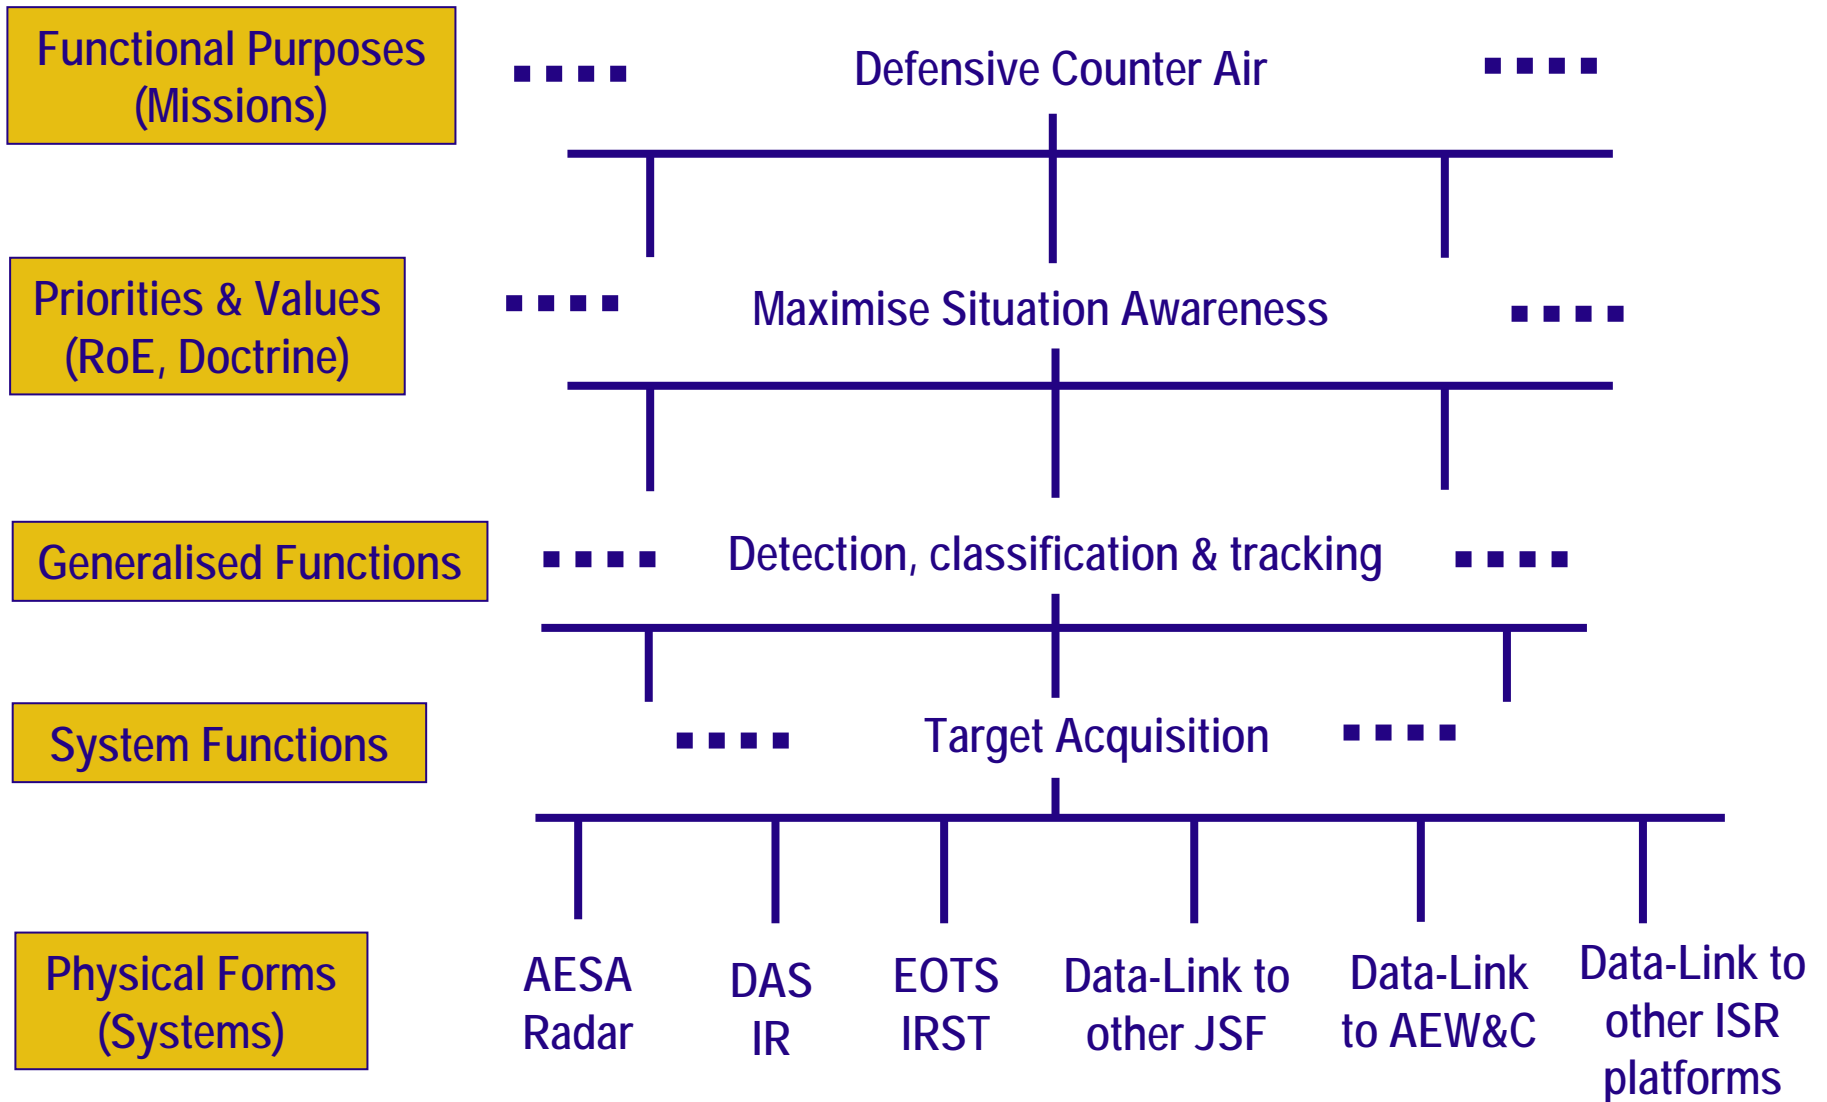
Functional Purposes (Missions)

▪▪▪▪ Defensive Counter Air ▪▪▪▪

Priorities & Values (RoE, Doctrine)

▪▪▪▪ Maximise Situation Awareness ▪▪▪▪

Generalised Functions

▪▪▪▪ Detection, classification & tracking ▪▪▪▪

System Functions

▪▪▪▪ Target Acquisition ▪▪▪▪

Physical Forms (Systems)

AESA Radar

DAS IR

EOTS IRST

Data-Link to other JSF

Data-Link to AEW&C

Data-Link to other ISR platforms